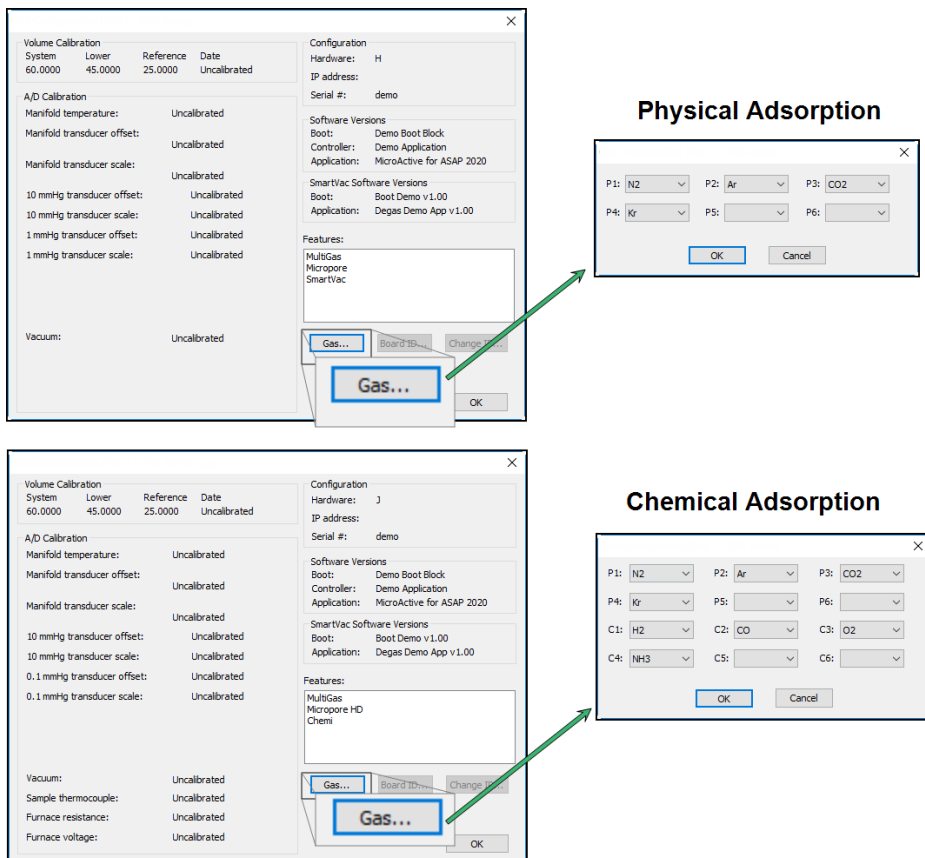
×

Volume Calibration
System Lower Reference Date
60.0000 45.0000 25.0000 Uncalibrated

A/D Calibration
Manifold temperature: Uncalibrated
Manifold transducer offset: Uncalibrated
Manifold transducer scale: Uncalibrated
10 mmHg transducer offset: Uncalibrated
10 mmHg transducer scale: Uncalibrated
1 mmHg transducer offset: Uncalibrated
1 mmHg transducer scale: Uncalibrated

Vacuum: Uncalibrated

Configuration
Hardware: H
IP address:
Serial #: demo

Software Versions
Boot: Demo Boot Block
Controller: Demo Application
Application: MicroActive for ASAP 2020

SmartVac Software Versions
Boot: Boot Demo v1.00
Application: Degas Demo App v1.00

Features:
MultiGas
Micropore
SmartVac

Gas... Board ID... Change ID...

Gas...

OK

Physical Adsorption

×

| P1: N2 | P2: Ar | P3: CO2 |
|---|---|---|
| P4: Kr | P5: | P6: |

OK Cancel

×

Volume Calibration
System Lower Reference Date
60.0000 45.0000 25.0000 Uncalibrated

A/D Calibration
Manifold temperature: Uncalibrated
Manifold transducer offset: Uncalibrated
Manifold transducer scale: Uncalibrated
10 mmHg transducer offset: Uncalibrated
10 mmHg transducer scale: Uncalibrated
0.1 mmHg transducer offset: Uncalibrated
0.1 mmHg transducer scale: Uncalibrated

Vacuum: Uncalibrated
Sample thermocouple: Uncalibrated
Furnace resistance: Uncalibrated
Furnace voltage: Uncalibrated

Configuration
Hardware: J
IP address:
Serial #: demo

Software Versions
Boot: Demo Boot Block
Controller: Demo Application
Application: MicroActive for ASAP 2020

SmartVac Software Versions
Boot: Boot Demo v1.00
Application: Degas Demo App v1.00

Features:
MultiGas
Micropore HD
Chemi

Gas... Board ID... Change ID...

Gas...

OK

Chemical Adsorption

×

| P1: N2 | P2: Ar | P3: CO2 |
|---|---|---|
| P4: Kr | P5: | P6: |
| C1: H2 | C2: CO | C3: O2 |
| C4: NH3 | C5: | C6: |

OK Cancel